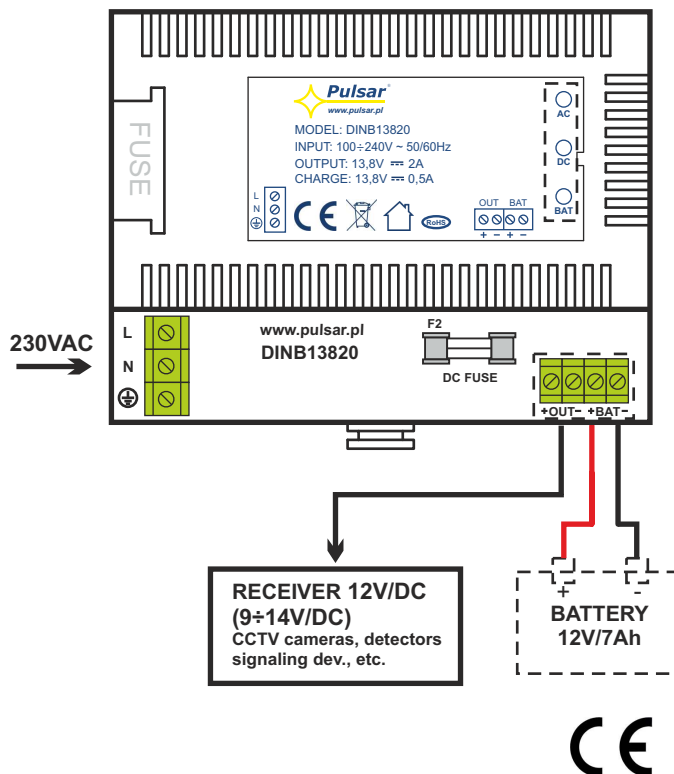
FUSE

Pulsar
www.pulsar.pl

MODEL: DINB13820
INPUT: 100÷240V ~ 50/60Hz
OUTPUT: 13,8V ⎓ 2A
CHARGE: 13,8V ⎓ 0,5A

AC
DC
BAT

L
N

CE

RoHS

OUT BAT
+ – + –

230VAC

L
N

www.pulsar.pl
DINB13820

F2
DC FUSE

+OUT– +BAT–

RECEIVER 12V/DC
(9÷14V/DC)
CCTV cameras, detectors
signaling dev., etc.

+
-
BATTERY
12V/7Ah

CE